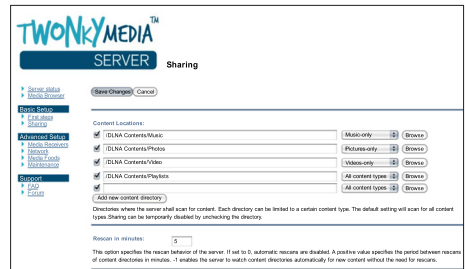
TWONKYMEDIA™
SERVER Sharing

Server status
Media Browser

Basic Setup
First steps
Sharing

Advanced Setup
Media Receivers
Network
Media Feeds
Maintenance

Support
FAQ
Forum

Save Changes Cancel

Content Locations:

/DLNA Contents/Music | Music-only | Browse
/DLNA Contents/Photos | Pictures-only | Browse
/DLNA Contents/Video | Videos-only | Browse
/DLNA Contents/Playlists | All content types | Browse
| All content types | Browse

Add new content directory

Directories where the server shall scan for content. Each directory can be limited to a certain content type. The default setting will scan for all content types Sharing can be temporarily disabled by unchecking the directory.

Rescan in minutes: 5

This option specifies the rescan behavior of the server. If set to 0, automatic rescans are disabled. A positive value specifies the period between rescans of content directories in minutes. -1 enables the server to watch content directories automatically for new content without the need for rescans.